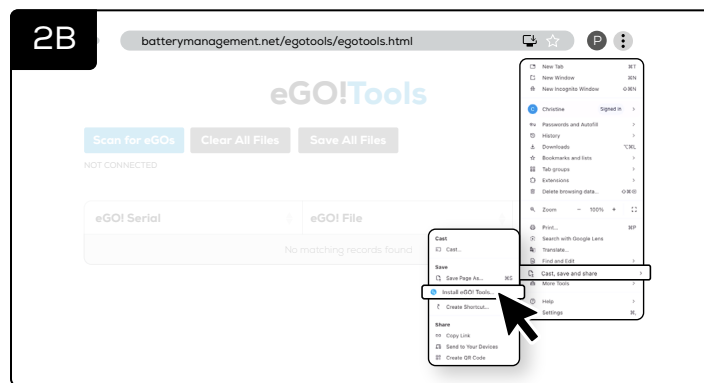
2B

batterymanagement.net/egotools/egotools.html

P

eGO!Tools

Scan for eGOs | Clear All Files | Save All Files

NOT CONNECTED

| eGO! Serial | eGO! File |
|---|---|
| | No matching records found |

New Tab ⌘T
New Window ⌘N
New Incognito Window ⇧⌘N
Christine Signed in
Passwords and Autofill
History
Downloads ⌥⌘L
Bookmarks and lists
Tab groups
Extensions
Delete browsing data... ⇧⌘⌫
Zoom − 100% +
Print... ⌘P
Search with Google Lens
Translate...
Find and Edit
Cast, save and share
More Tools
Help
Settings ⌘,

Cast
Cast...
Save
Save Page As... ⌘S
Install eGO! Tools...
Create Shortcut...
Share
Copy Link
Send to Your Devices
Create QR Code